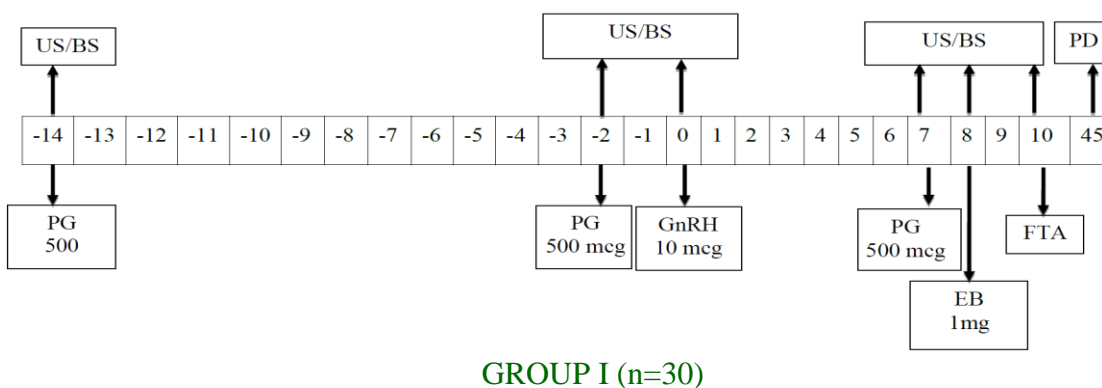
US/BS

US/BS

US/BS

PD

| -14 | -13 | -12 | -11 | -10 | -9 | -8 | -7 | -6 | -5 | -4 | -3 | -2 | -1 | 0 | 1 | 2 | 3 | 4 | 5 | 6 | 7 | 8 | 9 | 10 | 45 |
|---|---|---|---|---|---|---|---|---|---|---|---|---|---|---|---|---|---|---|---|---|---|---|---|---|---|

PG 500

PG 500 mcg

GnRH 10 mcg

PG 500 mcg

FTA

EB 1mg

GROUP I (n=30)